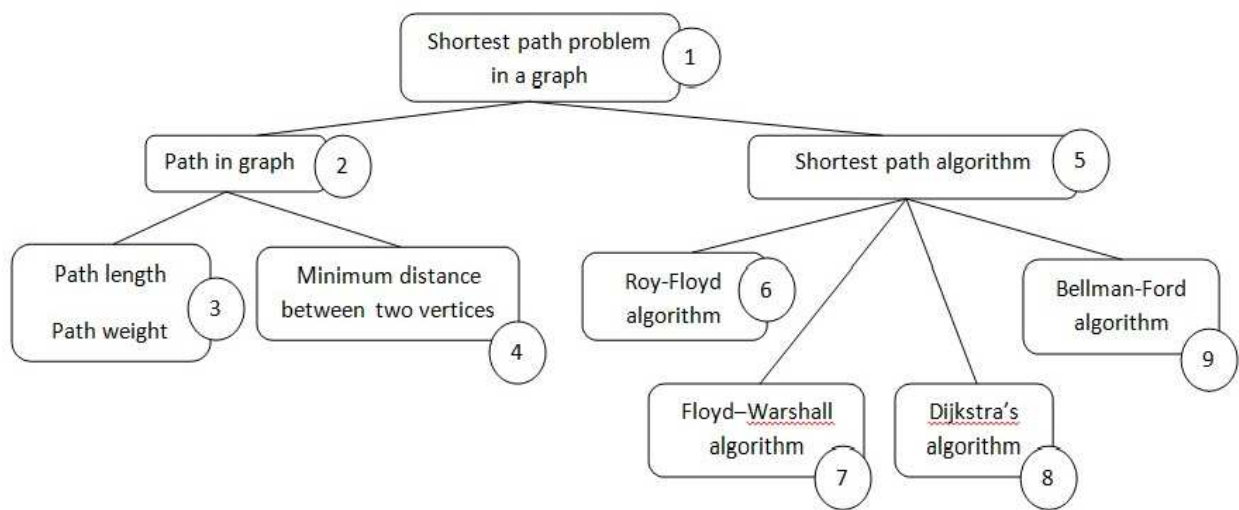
Shortest path problem in a graph
1

Path in graph
2

Shortest path algorithm
5

Path length
Path weight
3

Minimum distance between two vertices
4

Roy-Floyd algorithm
6

Bellman-Ford algorithm
9

Floyd–Warshall algorithm
7

Dijkstra's algorithm
8